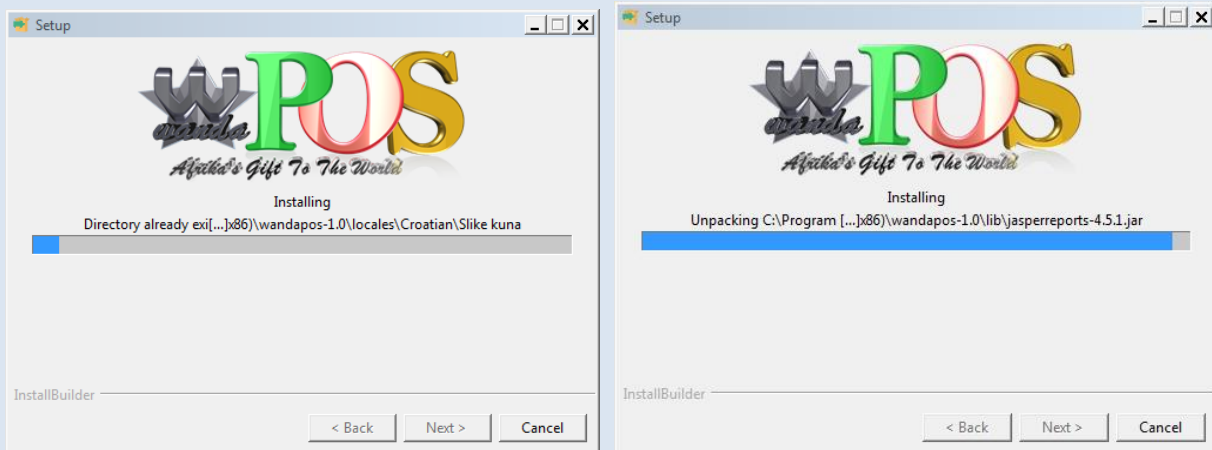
Setup

wanda POS

Afrika's Gift To The World

Installing

Directory already exi[...]x86)\wandapos-1.0\locales\Croatian\Slike kuna

InstallBuilder

< Back

Next >

Cancel

Setup

wanda POS

Afrika's Gift To The World

Installing

Unpacking C:\Program [...]x86)\wandapos-1.0\lib\jasperreports-4.5.1.jar

InstallBuilder

< Back

Next >

Cancel